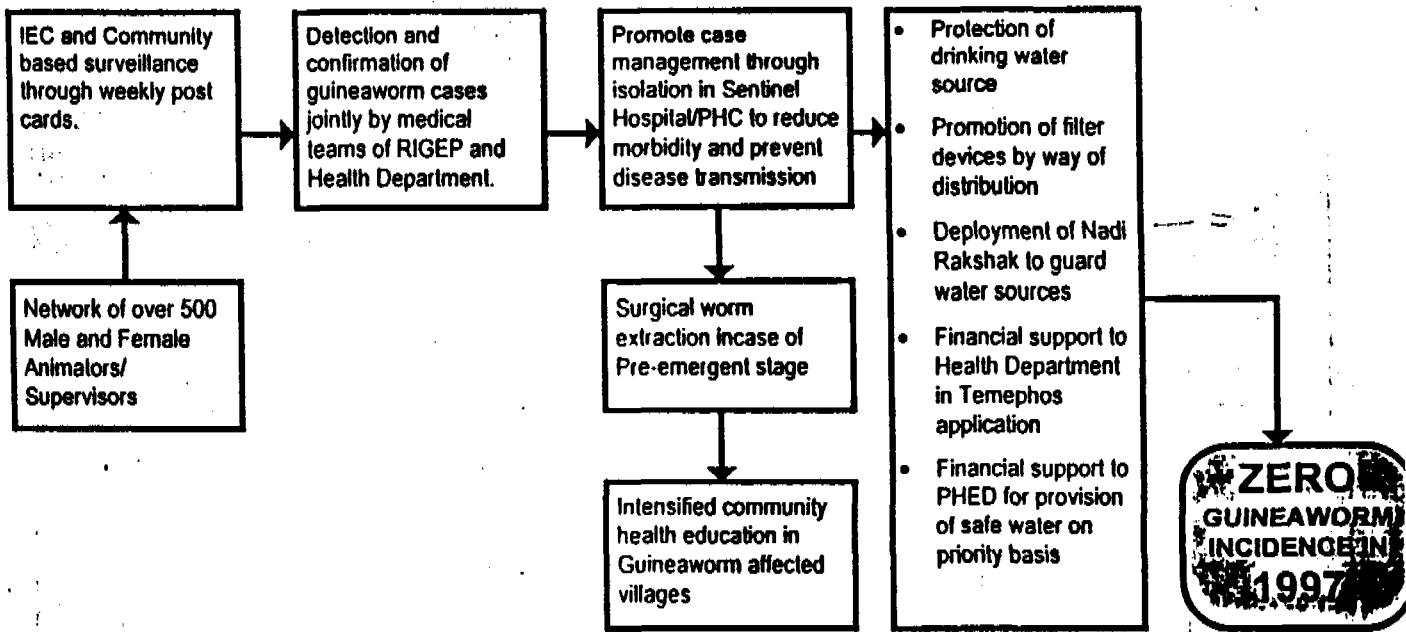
IEC and Community based surveillance through weekly post cards.

Network of over 500 Male and Female Animators/ Supervisors

Detection and confirmation of guineaworm cases jointly by medical teams of RIGEP and Health Department.

Promote case management through isolation in Sentinel Hospital/PHC to reduce morbidity and prevent disease transmission

Surgical worm extraction incase of Pre-emergent stage

Intensified community health education in Guineaworm affected villages

- Protection of drinking water source
- Promotion of filter devices by way of distribution
- Deployment of Nadi Rakshak to guard water sources
- Financial support to Health Department in Temephos application
- Financial support to PHED for provision of safe water on priority basis

ZERO GUINEAWORM INCIDENCE IN 1997